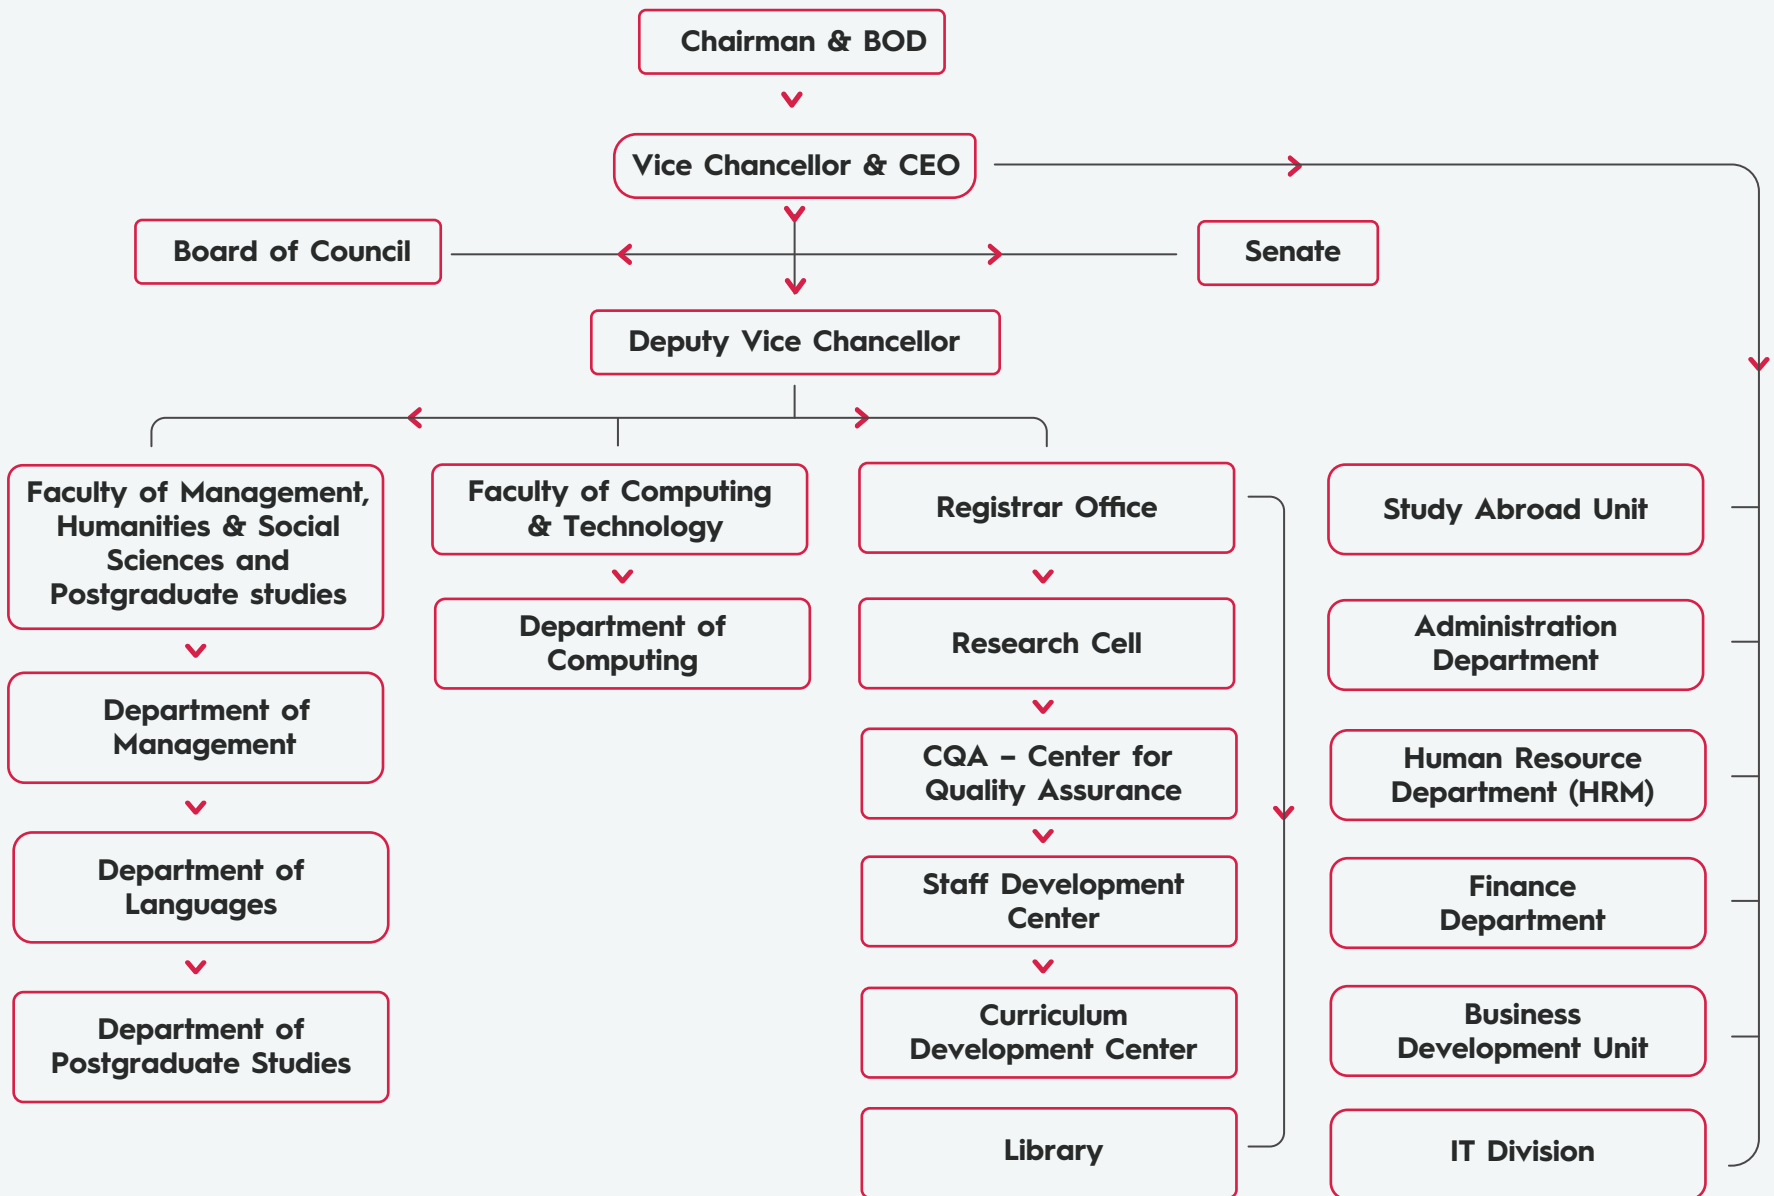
Chairman & BOD

Vice Chancellor & CEO

Board of Council

Senate

Deputy Vice Chancellor

Faculty of Management, Humanities & Social Sciences and Postgraduate studies

Department of Management

Department of Languages

Department of Postgraduate Studies

Faculty of Computing & Technology

Department of Computing

Registrar Office

Research Cell

CQA – Center for Quality Assurance

Staff Development Center

Curriculum Development Center

Library

Study Abroad Unit

Administration Department

Human Resource Department (HRM)

Finance Department

Business Development Unit

IT Division